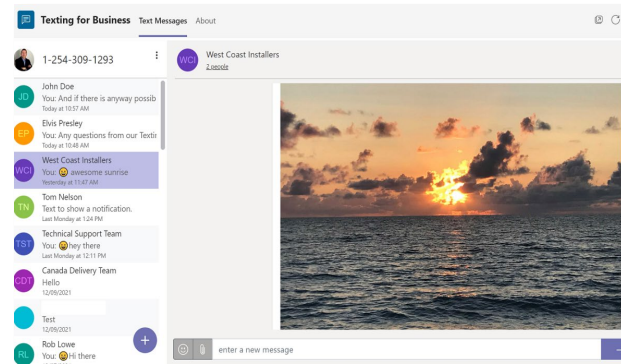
Texting for Business Text Messages About

1-254-309-1293

JD John Doe
You: And if there is anyway possib
Today at 10:57 AM

EP Elvis Presley
You: Any questions from our Textir
Today at 10:48 AM

WCI West Coast Installers
You: 😀 awesome sunrise
Yesterday at 11:47 AM

TN Tom Nelson
Text to show a notification.
Last Monday at 1:24 PM

TST Technical Support Team
You: 😀hey there
Last Monday at 12:11 PM

CDT Canada Delivery Team
Hello
12/09/2021

Test
12/09/2021

RL Rob Lowe
You: 😀Hi there

WCI West Coast Installers
2 people

enter a new message